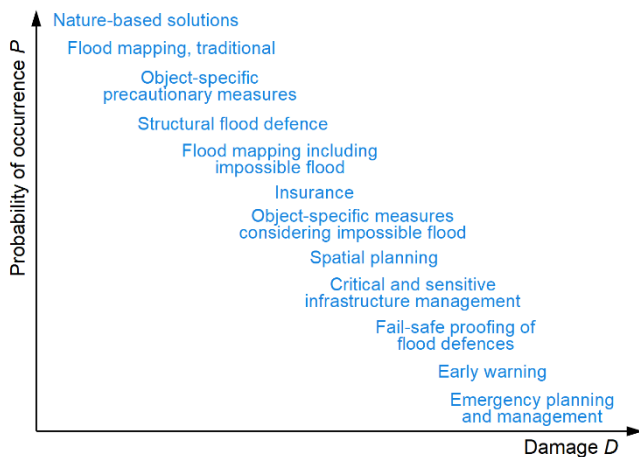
Probability of occurrence $P$

Nature-based solutions

Flood mapping, traditional

Object-specific precautionary measures

Structural flood defence

Flood mapping including impossible flood

Insurance

Object-specific measures considering impossible flood

Spatial planning

Critical and sensitive infrastructure management

Fail-safe proofing of flood defences

Early warning

Emergency planning and management

Damage $D$